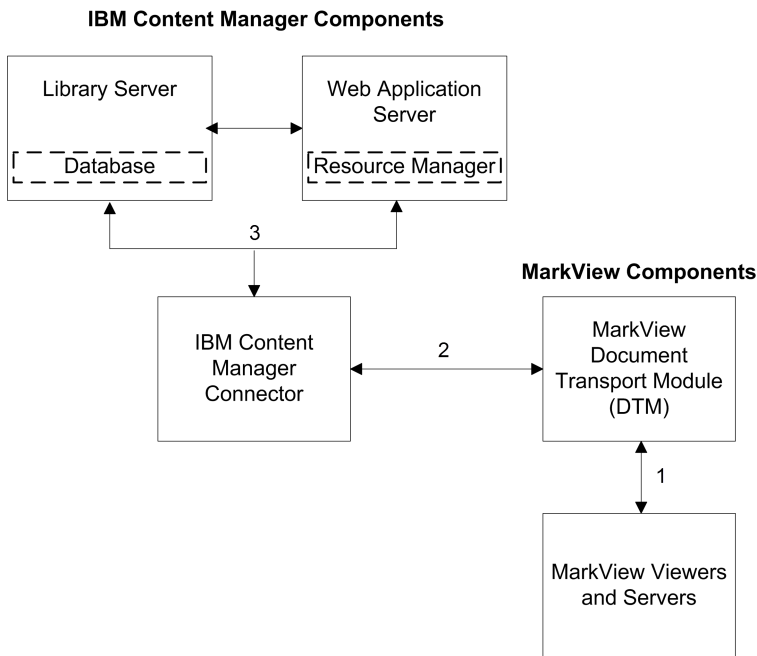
IBM Content Manager Components

Library Server

Database

Web Application Server

Resource Manager

3

MarkView Components

IBM Content Manager Connector

2

MarkView Document Transport Module (DTM)

1

MarkView Viewers and Servers